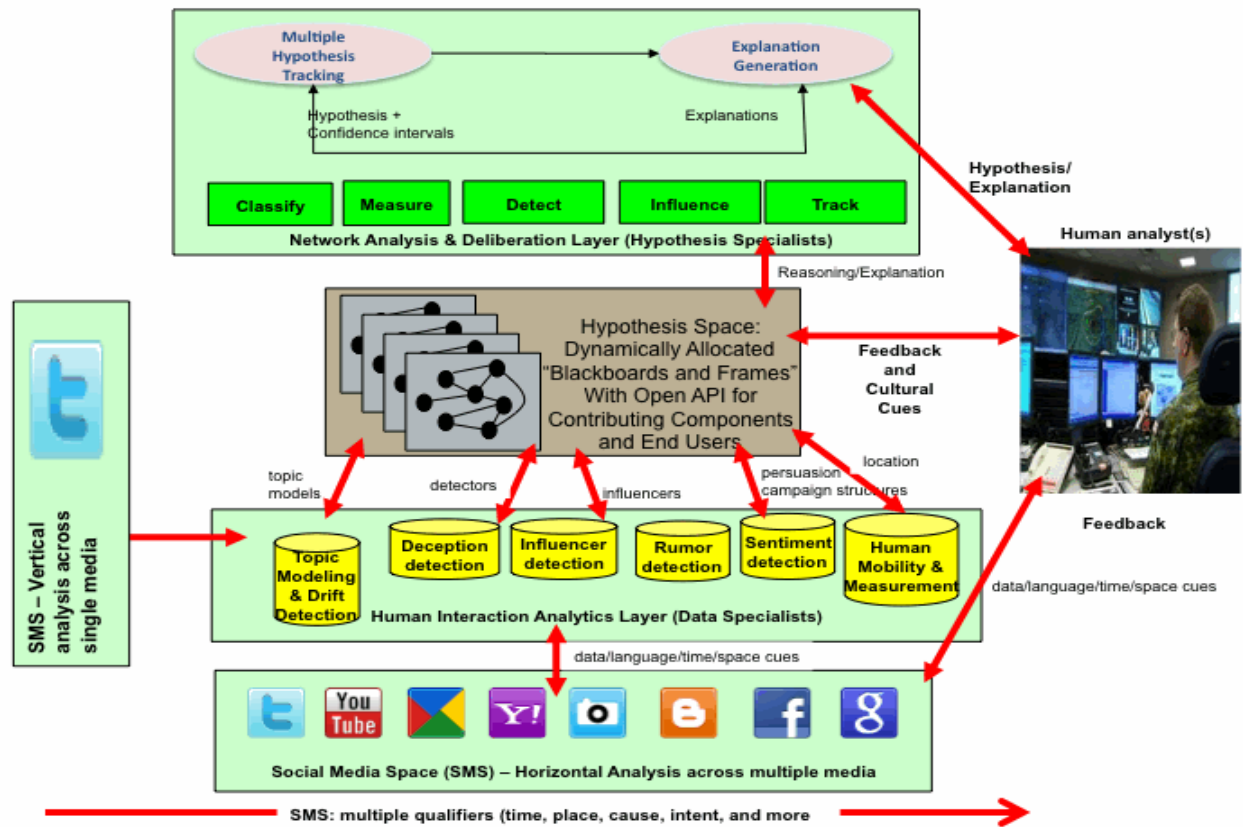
Multiple Hypothesis Tracking

Explanation Generation

Hypothesis + Confidence intervals

Explanations

Classify

Measure

Detect

Influence

Track

Network Analysis & Deliberation Layer (Hypothesis Specialists)

Hypothesis/ Explanation

Human analyst(s)

Reasoning/Explanation

Hypothesis Space: Dynamically Allocated "Blackboards and Frames" With Open API for Contributing Components and End Users

Feedback and Cultural Cues

SMS – Vertical analysis across single media

topic models

detectors

influencers

persuasion campaign structures

location

Feedback

Topic Modeling & Drift Detection

Deception detection

Influencer detection

Rumor detection

Sentiment detection

Human Mobility & Measurement

Human Interaction Analytics Layer (Data Specialists)

data/language/time/space cues

data/language/time/space cues

You Tube

Y!

Social Media Space (SMS) – Horizontal Analysis across multiple media

SMS: multiple qualifiers (time, place, cause, intent, and more